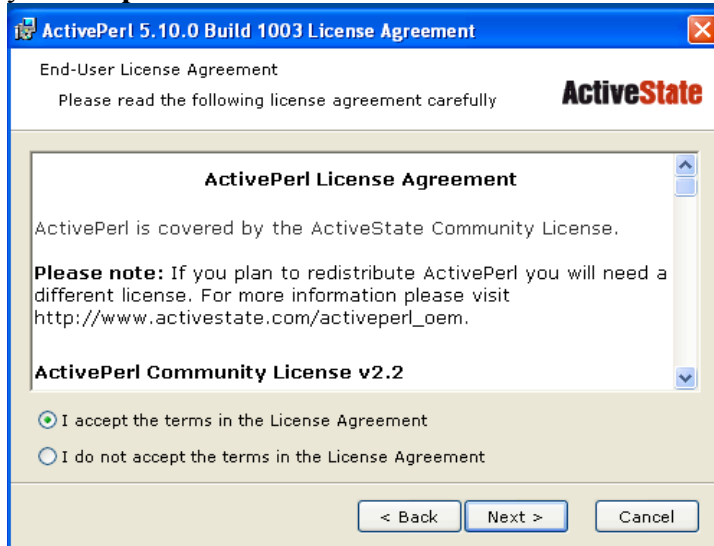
ActivePerl 5.10.0 Build 1003 License Agreement

End-User License Agreement

Please read the following license agreement carefully

ActiveState

ActivePerl License Agreement

ActivePerl is covered by the ActiveState Community License.

**Please note:** If you plan to redistribute ActivePerl you will need a different license. For more information please visit http://www.activestate.com/activeperl_oem.

ActivePerl Community License v2.2

I accept the terms in the License Agreement

I do not accept the terms in the License Agreement

< Back

Next >

Cancel